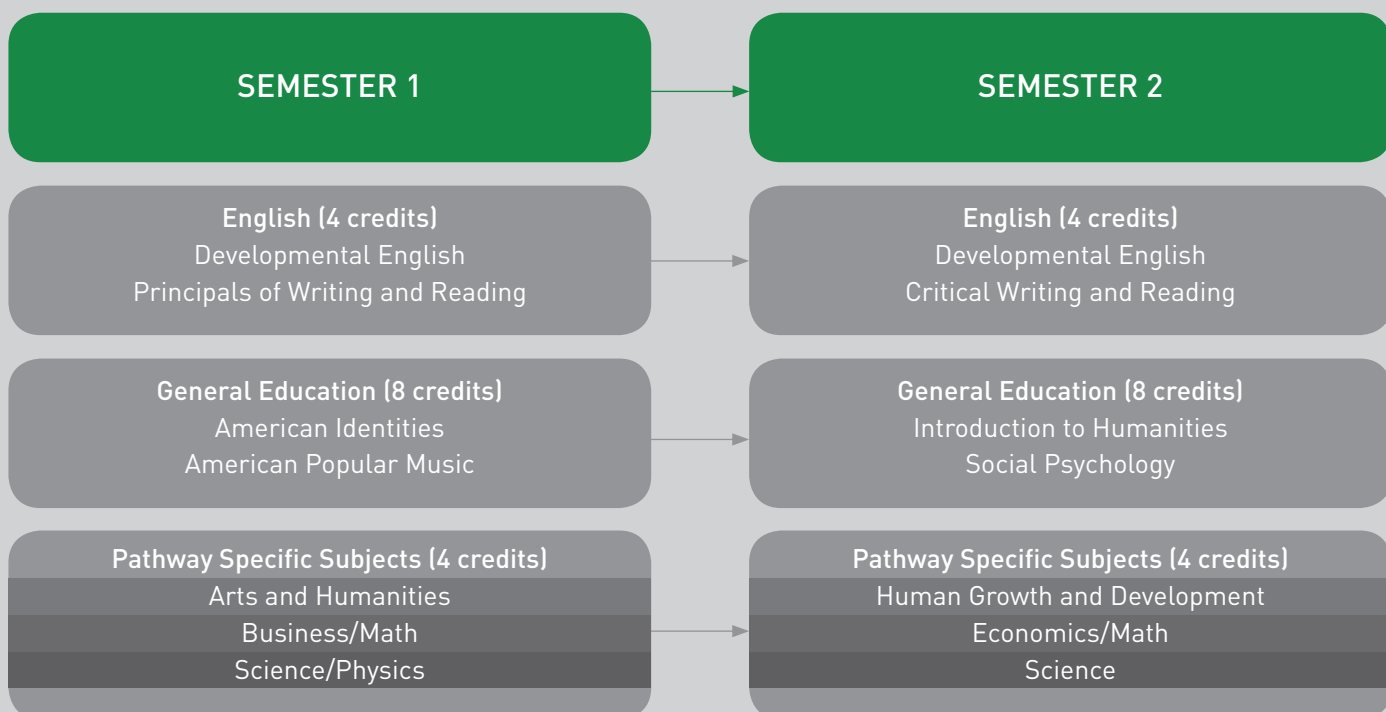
SEMESTER 1

English (4 credits)
Developmental English
Principals of Writing and Reading

General Education (8 credits)
American Identities
American Popular Music

Pathway Specific Subjects (4 credits)
Arts and Humanities
Business/Math
Science/Physics

SEMESTER 2

English (4 credits)
Developmental English
Critical Writing and Reading

General Education (8 credits)
Introduction to Humanities
Social Psychology

Pathway Specific Subjects (4 credits)
Human Growth and Development
Economics/Math
Science